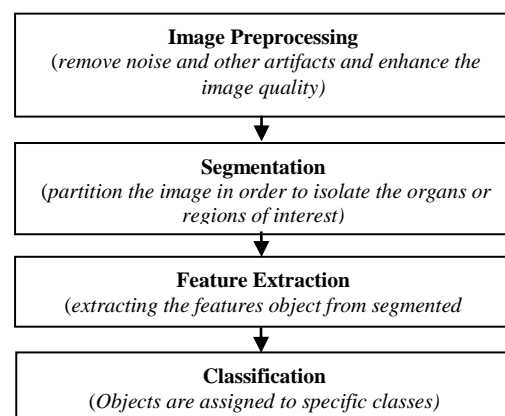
Image Preprocessing
(remove noise and other artifacts and enhance the image quality)

Segmentation
(partition the image in order to isolate the organs or regions of interest)

Feature Extraction
(extracting the features object from segmented

Classification
(Objects are assigned to specific classes)